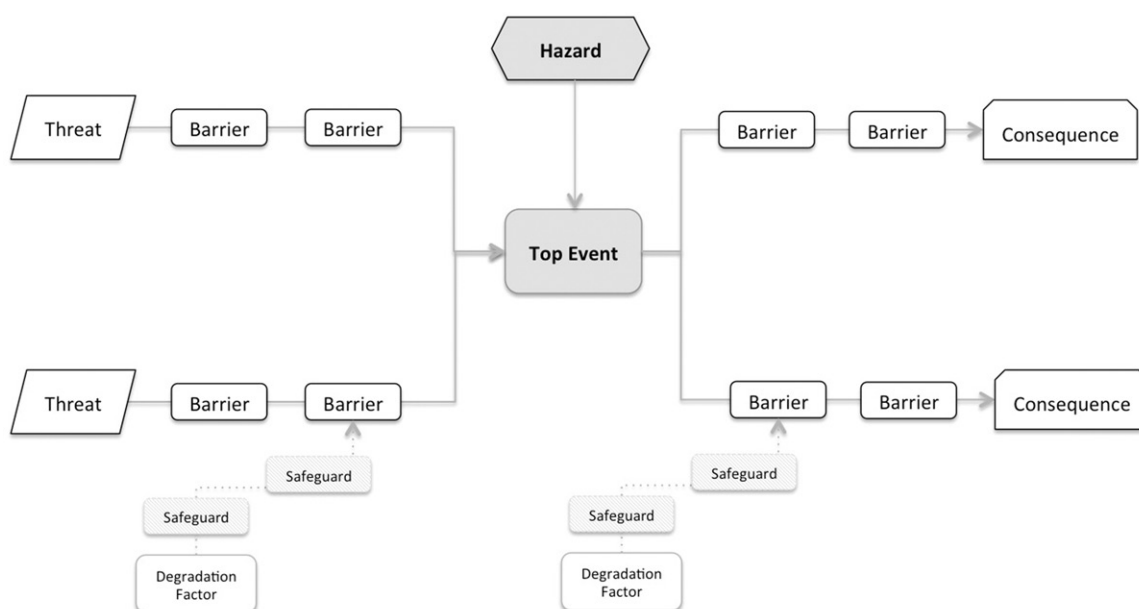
Hazard

Threat
Barrier
Barrier

Top Event

Barrier
Barrier
Consequence

Threat
Barrier
Barrier
Safeguard
Safeguard
Degradation Factor

Barrier
Barrier
Consequence
Safeguard
Safeguard
Degradation Factor